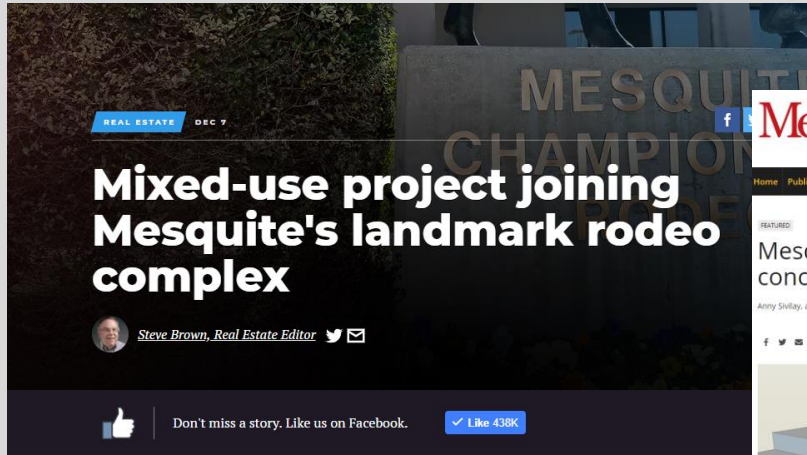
MESQUIT
CHAMPION
RODEO

REAL ESTATE DEC 7

Mixed-use project joining Mesquite's landmark rodeo complex

Steve Brown, Real Estate Editor

Don't miss a story. Like us on Facebook.

Like 438K

Me
Home Publi
FEATURED
Meso
conc
Anny Sivilay,